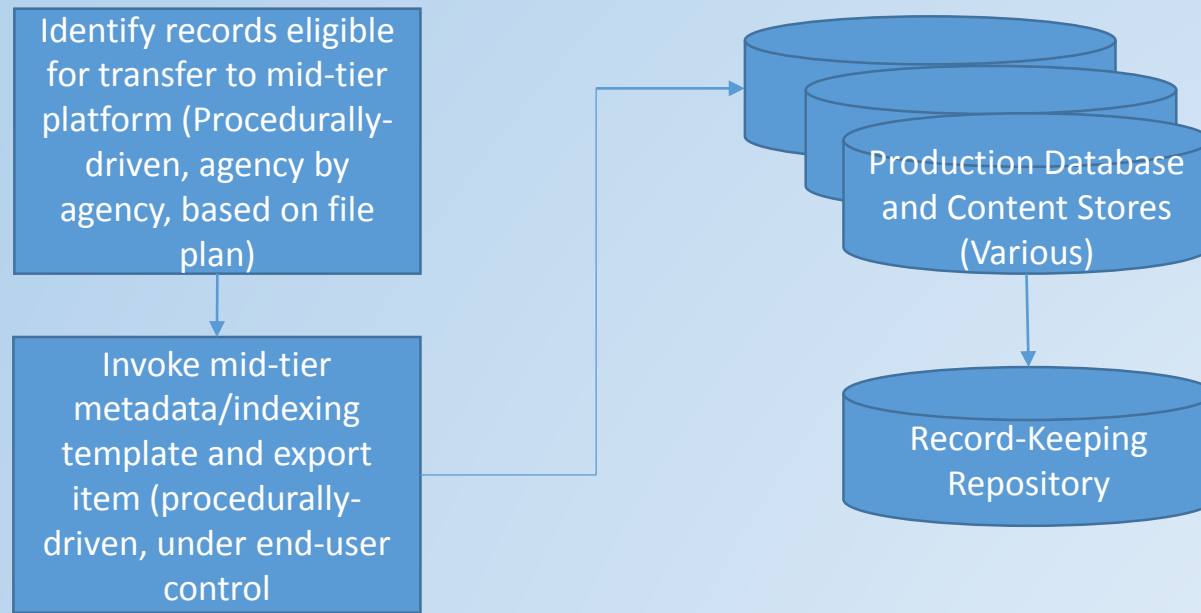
Identify records eligible for transfer to mid-tier platform (Procedurally-driven, agency by agency, based on file plan)

Invoke mid-tier metadata/indexing template and export item (procedurally-driven, under end-user control

Production Database and Content Stores (Various)

Record-Keeping Repository